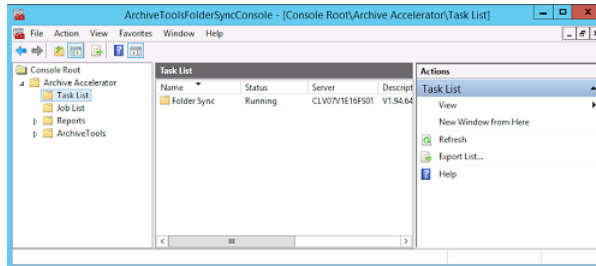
ArchiveToolsFolderSyncConsole - [Console Root\Archive Accelerator\Task List]

File Action View Favorites Window Help

Console Root
Archive Accelerator
Task List
Job List
Reports
ArchiveTools

Task List

| Name | Status | Server | Descript |
|---|---|---|---|
| Folder Sync | Running | CLV07V1E16F501 | V1.94.64 |

Actions
Task List
View
New Window from Here
Refresh
Export List...
Help